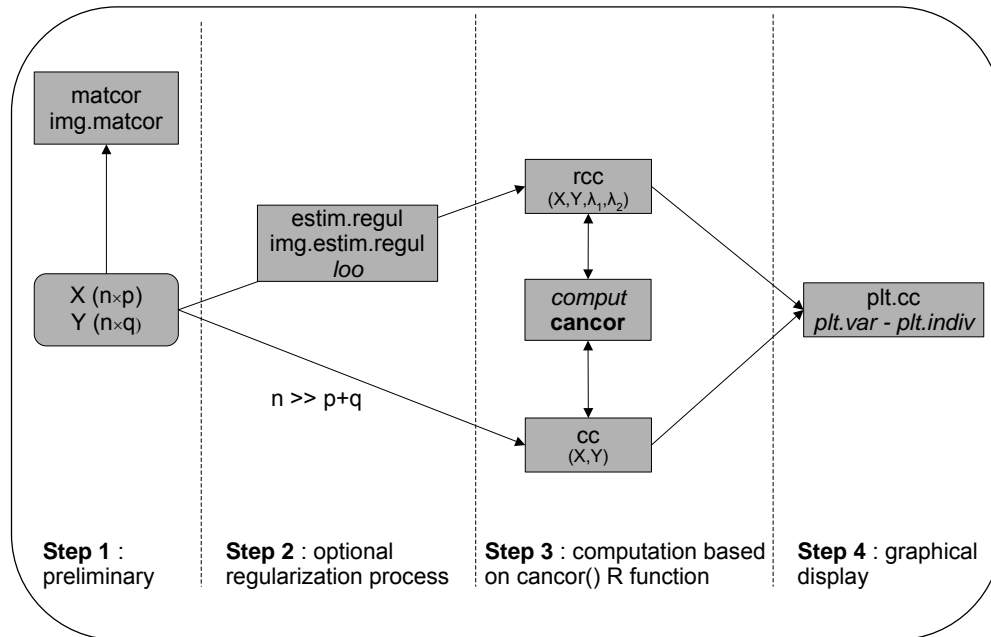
matcor
img.matcor

X ($n \times p$)
Y ($n \times q$)

estim.regul
img.estim.regul
*loo*

n >> p+q

rcc
($X,Y,\lambda_1,\lambda_2$)

*comput*
**cancor**

cc
(X,Y)

plt.cc
*plt.var - plt.indiv*

**Step 1** : preliminary

**Step 2** : optional regularization process

**Step 3** : computation based on cancor() R function

**Step 4** : graphical display